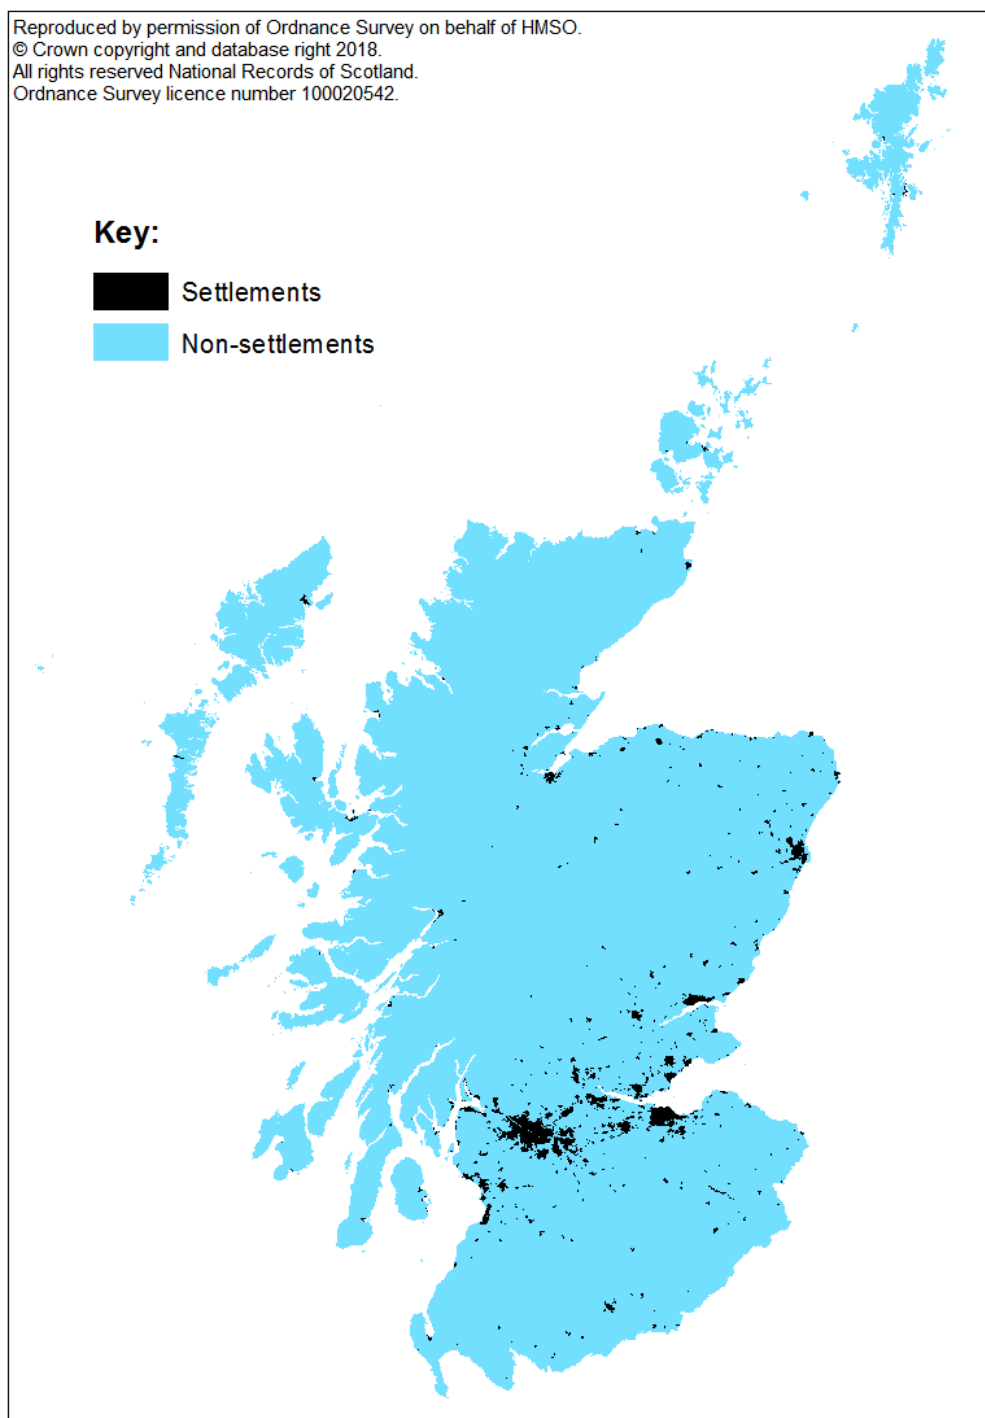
Reproduced by permission of Ordnance Survey on behalf of HMSO.
© Crown copyright and database right 2018.
All rights reserved National Records of Scotland.
Ordnance Survey licence number 100020542.

Key:

Settlements

Non-settlements